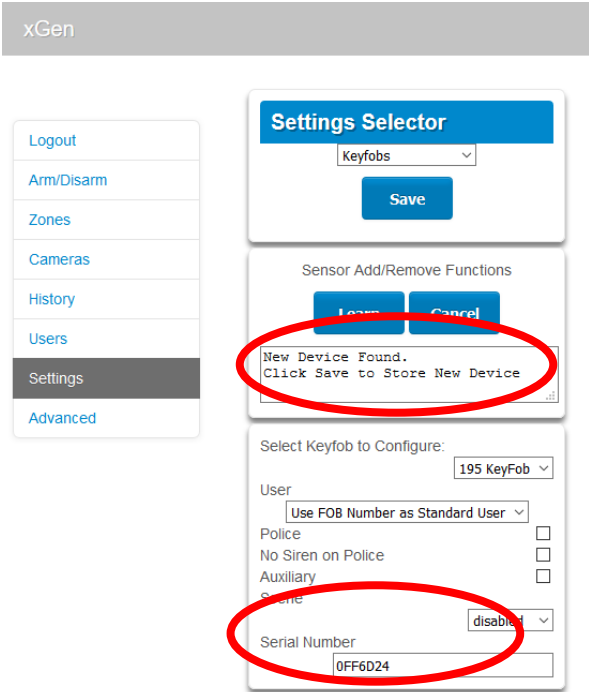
xGen

Logout
Arm/Disarm
Zones
Cameras
History
Users
Settings
Advanced

Settings Selector
Keyfobs
Save

Sensor Add/Remove Functions
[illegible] Cancel
New Device Found.
Click Save to Store New Device

Select Keyfob to Configure:
195 KeyFob
User
Use FOB Number as Standard User
Police
No Siren on Police
Auxiliary
S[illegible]e
disabl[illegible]
Serial Number
0FF6D24